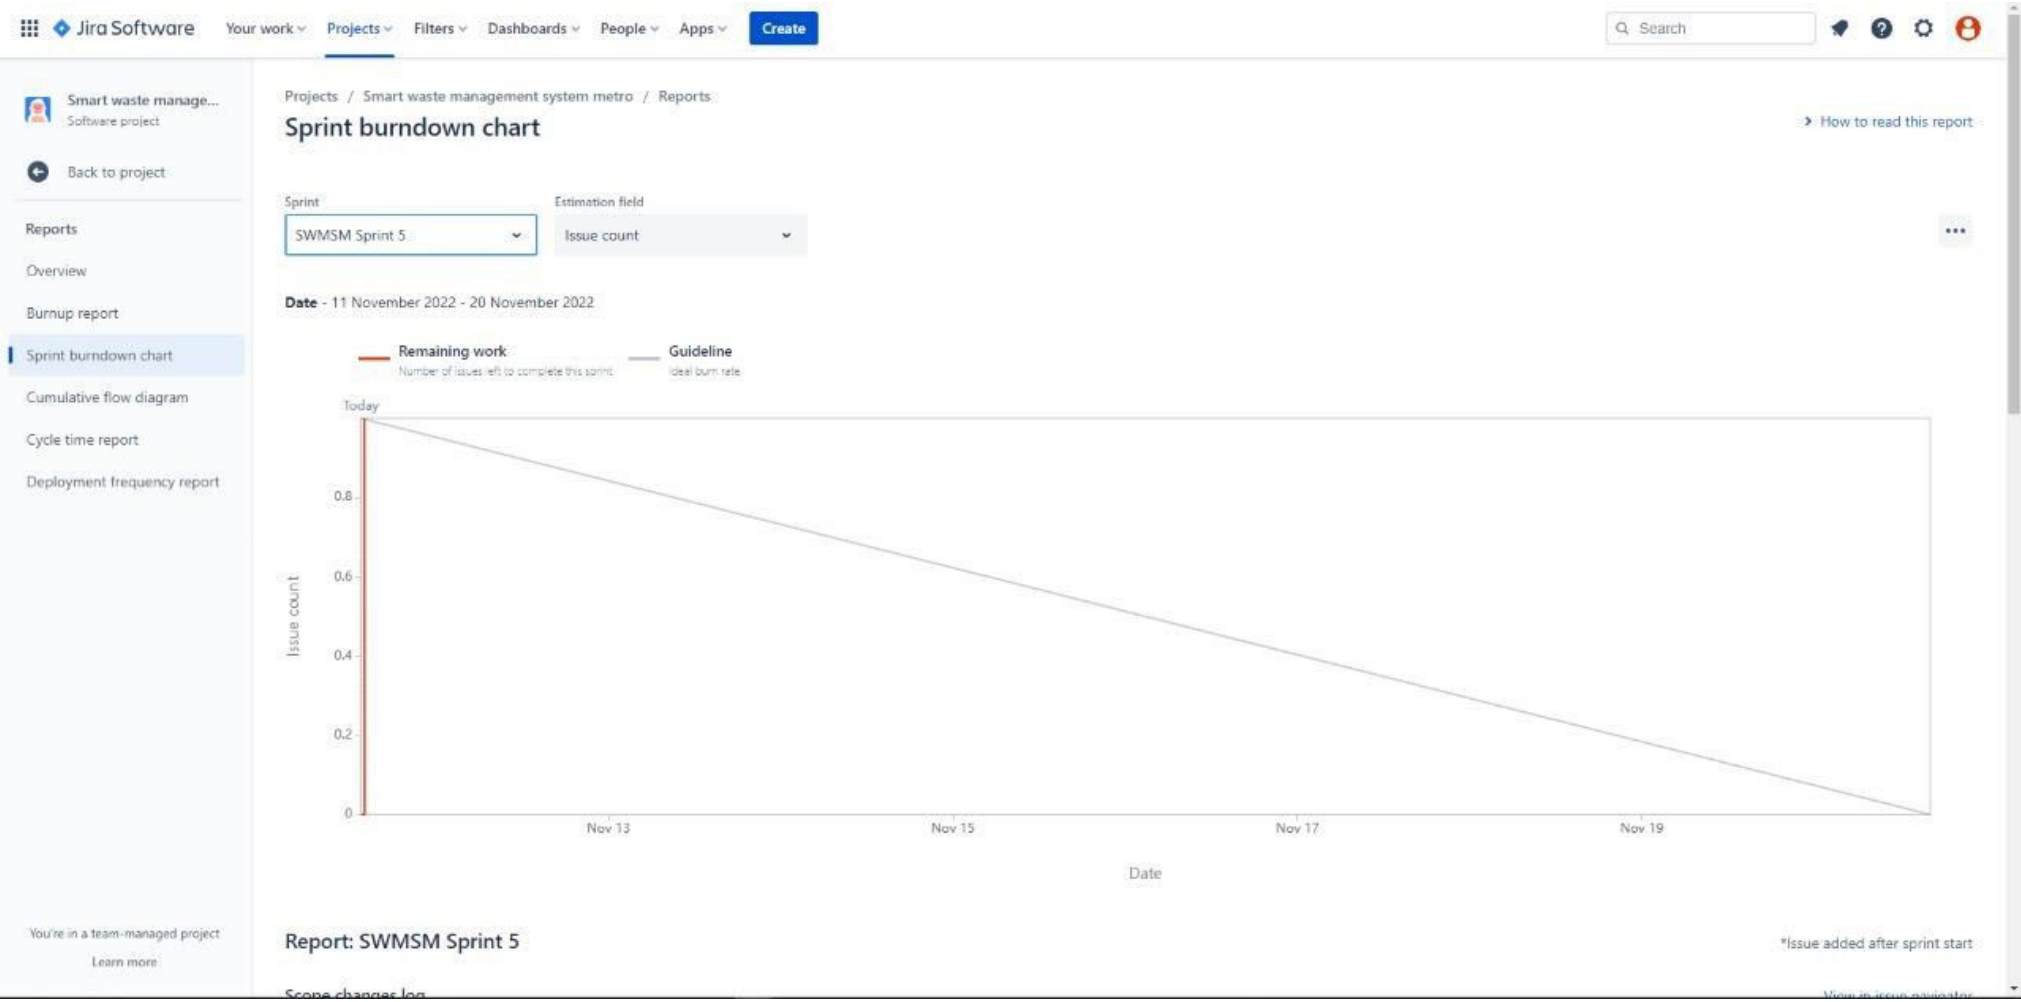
Jira Software Your work Projects Filters Dashboards People Apps Create

Search

Smart waste manage...
Software project

Back to project

Reports

Overview

Burnup report

Sprint burndown chart

Cumulative flow diagram

Cycle time report

Deployment frequency report

You're in a team-managed project
Learn more

Projects / Smart waste management system metro / Reports

Sprint burndown chart

How to read this report

Sprint
SWMSM Sprint 5

Estimation field
Issue count

Date - 11 November 2022 - 20 November 2022

Remaining work
Number of issues left to complete this sprint

Guideline
Ideal burn rate

Today

Issue count

0.8
0.6
0.4
0.2
0

Nov 13 Nov 15 Nov 17 Nov 19

Date

Report: SWMSM Sprint 5

*Issue added after sprint start

Scope changes log

View in issue navigator